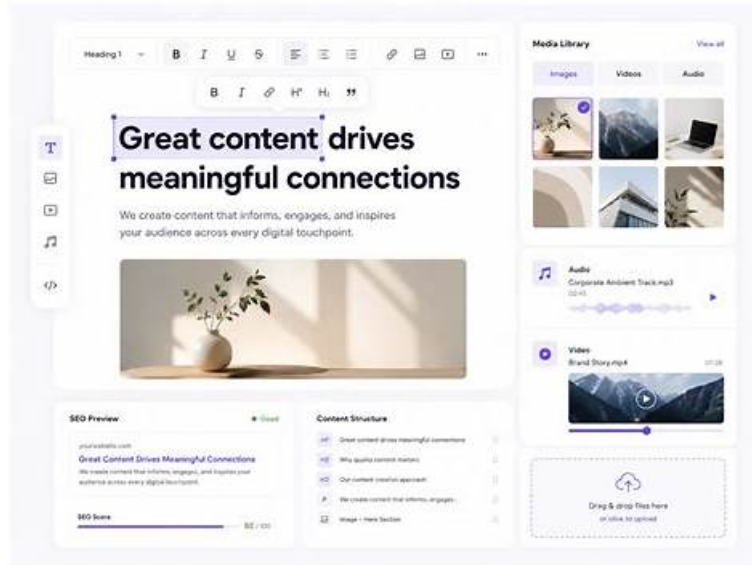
Heading 1

B I U S

B I H¹ H₁ ”

T

</>

Great content drives meaningful connections

We create content that informs, engages, and inspires your audience across every digital touchpoint.

Media Library
View all

Images Videos Audio

Audio
Corporate Ambient Track.mp3
02:45

Video
Brand Story.mp4
01:28

Drag & drop files here
or click to upload

SEO Preview
Good

yourwebsite.com
Great Content Drives Meaningful Connections
We create content that informs, engages, and inspires your audience across every digital touchpoint.

SEO Score
92 / 100

Content Structure

H1 Great content drives meaningful connections
H2 Why quality content matters
H3 Our content creation approach
P We create content that informs, engages...
Image – Hero Section